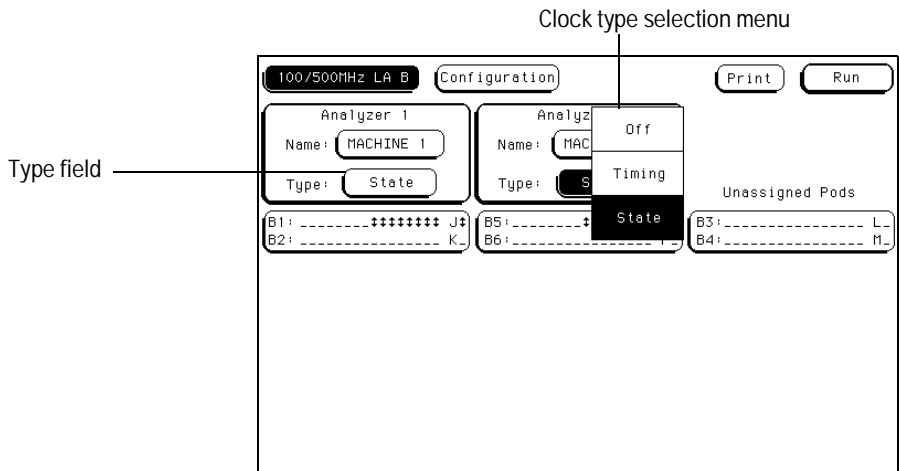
Clock type selection menu

Type field

100/500MHz LA B

Configuration

Print

Run

Analyzer 1

Name: MACHINE 1

Type: State

Analyz

Name: MAC

Type: S

Off

Timing

State

Unassigned Pods

B1: ________‡‡‡‡‡‡‡‡ J‡

B2: ________________ K_

B5: ________‡

B6: ________________ I_

B3: ________________ L_

B4: ________________ M_